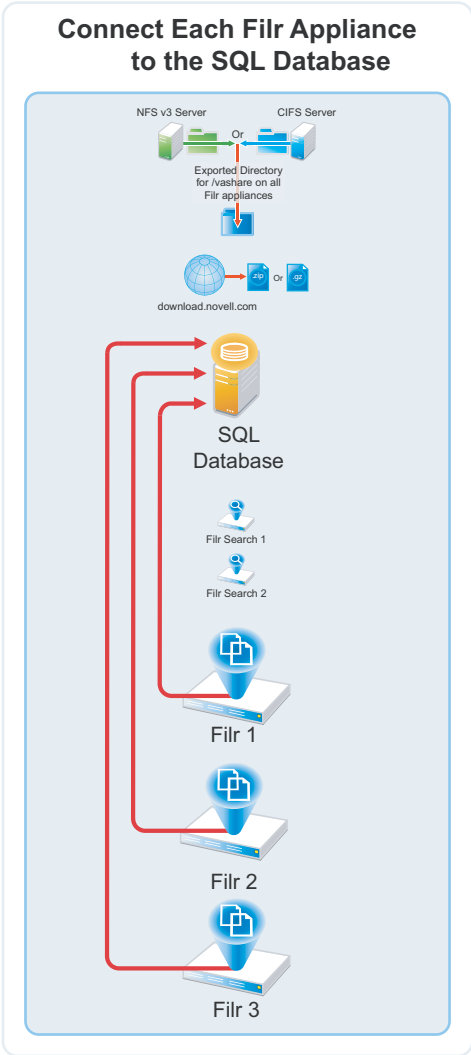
Connect Each Filr Appliance to the SQL Database

NFS v3 Server

Or

CIFS Server

Exported Directory for /vashare on all Filr appliances

.zip

Or

.gz

download.novell.com

SQL Database

Filr Search 1

Filr Search 2

Filr 1

Filr 2

Filr 3